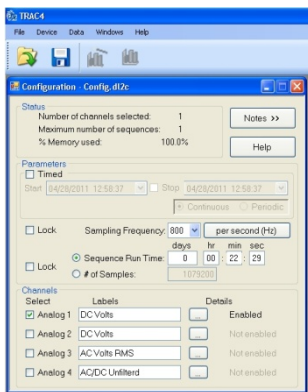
TRAC4
File Device Data Windows Help

Configuration - Config.dl2c

Status
Number of channels selected: 1
Maximum number of sequences: 1
% Memory used: 100.0%

Notes >>
Help

Parameters
Timed
Start 04/28/2011 12:58:37
Stop 04/28/2011 12:58:37
Continuous
Periodic

Lock
Sampling Frequency: 800
per second (Hz)

days hr min sec
Lock
Sequence Run Time: 0 00 22 29
# of Samples: 1079200

Channels
Select Labels Details
Analog 1 DC Volts ... Enabled
Analog 2 DC Volts ... Not enabled
Analog 3 AC Volts RMS ... Not enabled
Analog 4 AC/DC Unfilterd ... Not enabled